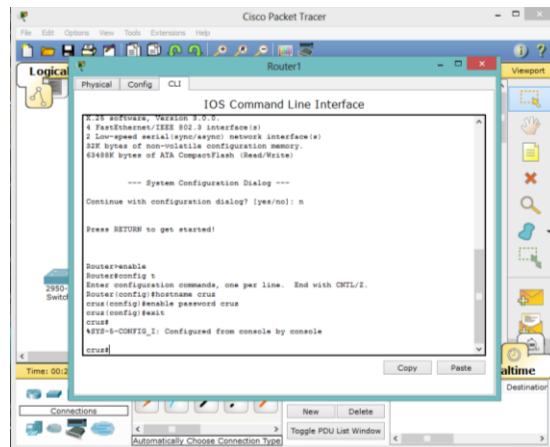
Cisco Packet Tracer

File Edit Options View Tools Extensions Help

Logica

Router1

Physical Config CLI

IOS Command Line Interface

X.25 software, Version 3.0.0.
4 FastEthernet/IEEE 802.3 interface(s)
2 Low-speed serial(sync/async) network interface(s)
32K bytes of non-volatile configuration memory.
63488K bytes of ATA CompactFlash (Read/Write)

--- System Configuration Dialog ---

Continue with configuration dialog? [yes/no]: n

Press RETURN to get started!

Router>enable
Router#config t
Enter configuration commands, one per line. End with CNTL/Z.
Router(config)#hostname cruz
cruz(config)#enable password cruz
cruz(config)#exit
cruz#
%SYS-5-CONFIG_I: Configured from console by console

cruz#

Copy Paste

Viewport

2950-
Switch

Time: 00:2

altime

Destination

Connections

New Delete

Toggle PDU List Window

Automatically Choose Connection Type